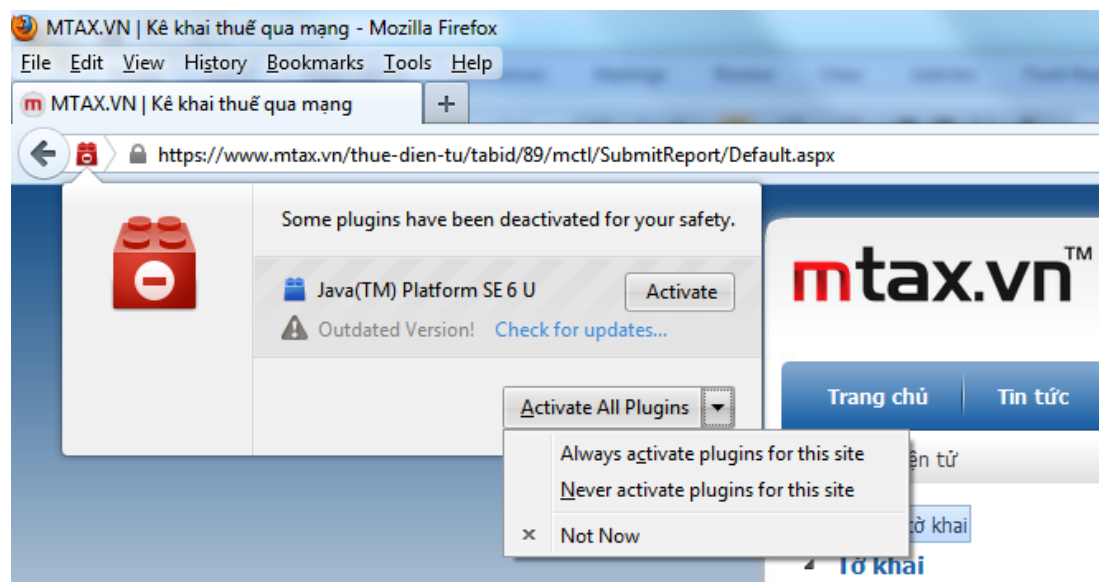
MTAX.VN | Kê khai thuế qua mạng - Mozilla Firefox
File Edit View History Bookmarks Tools Help
MTAX.VN | Kê khai thuế qua mạng
+
https://www.mtax.vn/thue-dien-tu/tabid/89/mctl/SubmitReport/Default.aspx

Some plugins have been deactivated for your safety.
Java(TM) Platform SE 6 U
Activate
Outdated Version! Check for updates...
Activate All Plugins
Always activate plugins for this site
Never activate plugins for this site
× Not Now

mtax.vn™
Trang chủ
Tin tức
ện tử
ờ khai
Tờ khai